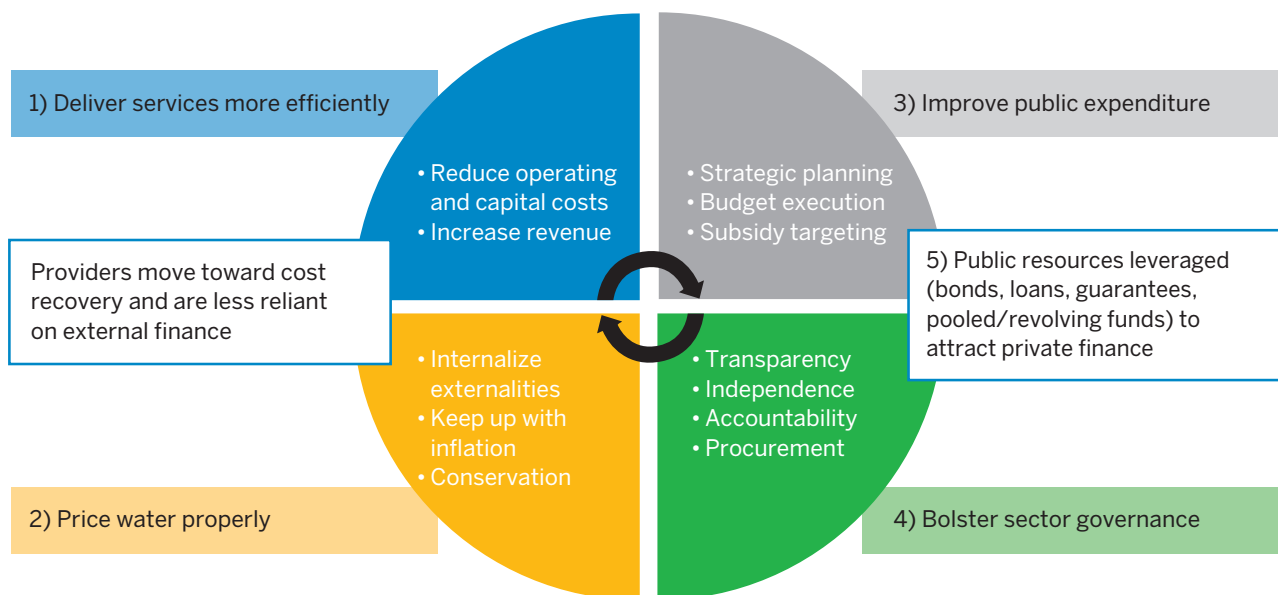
1) Deliver services more efficiently

• Reduce operating and capital costs
• Increase revenue

3) Improve public expenditure

• Strategic planning
• Budget execution
• Subsidy targeting

Providers move toward cost recovery and are less reliant on external finance

5) Public resources leveraged (bonds, loans, guarantees, pooled/revolving funds) to attract private finance

• Internalize externalities
• Keep up with inflation
• Conservation

• Transparency
• Independence
• Accountability
• Procurement

2) Price water properly

4) Bolster sector governance